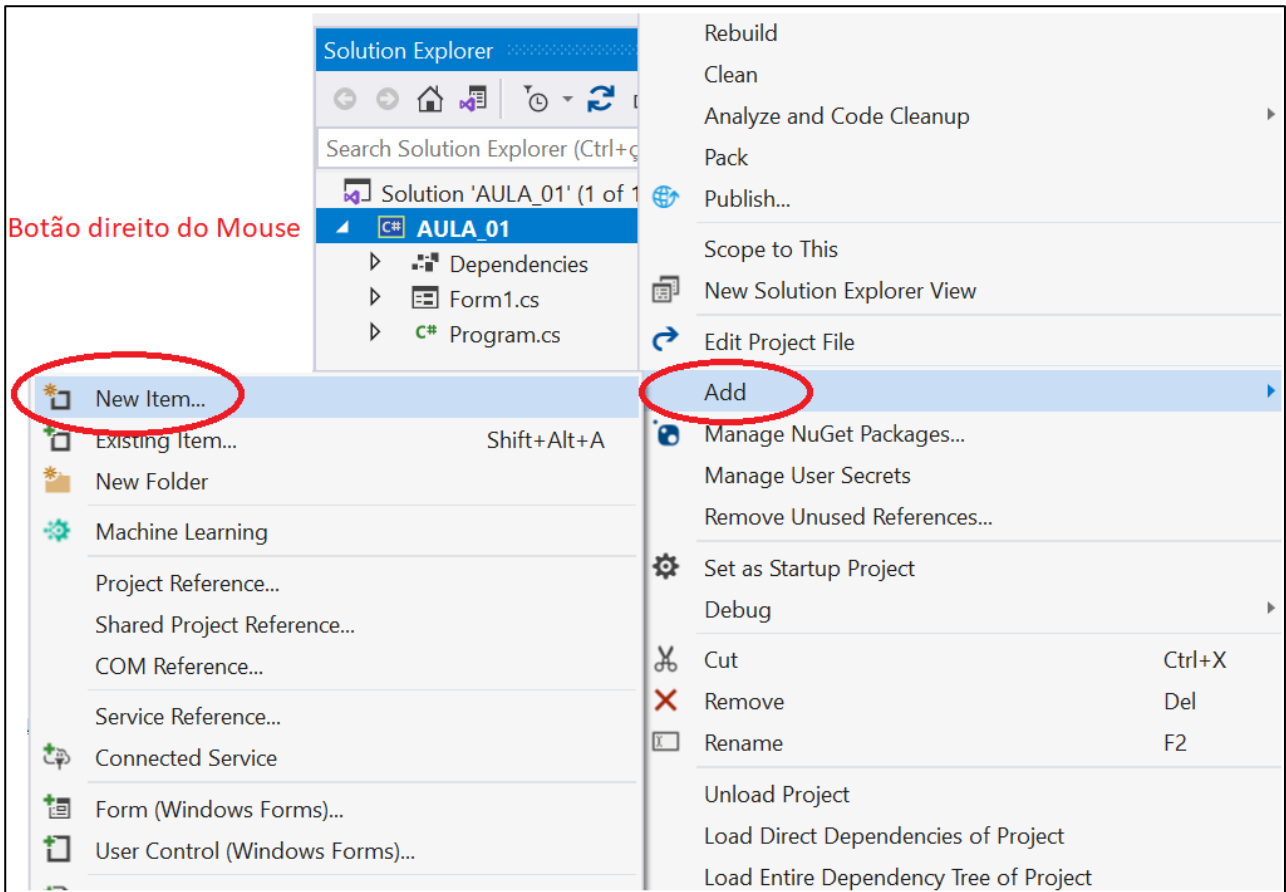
Solution Explorer

Search Solution Explorer (Ctrl+ç

Solution 'AULA_01' (1 of 1

Botão direito do Mouse

AULA_01

Dependencies

Form1.cs

Program.cs

New Item...

Existing Item... Shift+Alt+A

New Folder

Machine Learning

Project Reference...

Shared Project Reference...

COM Reference...

Service Reference...

Connected Service

Form (Windows Forms)...

User Control (Windows Forms)...

Rebuild

Clean

Analyze and Code Cleanup

Pack

Publish...

Scope to This

New Solution Explorer View

Edit Project File

Add

Manage NuGet Packages...

Manage User Secrets

Remove Unused References...

Set as Startup Project

Debug

Cut Ctrl+X

Remove Del

Rename F2

Unload Project

Load Direct Dependencies of Project

Load Entire Dependency Tree of Project